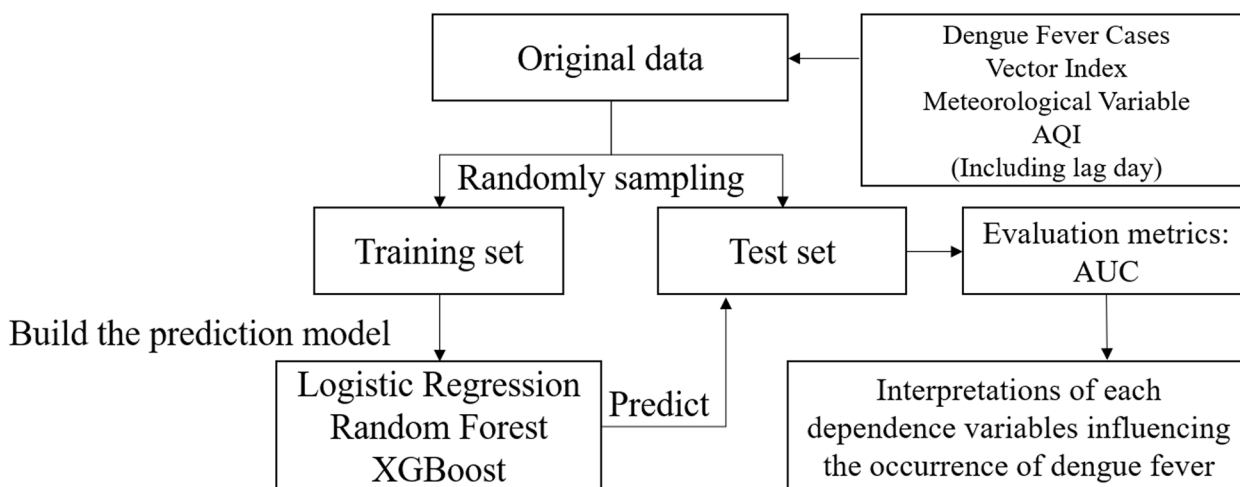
Original data

Dengue Fever Cases
Vector Index
Meteorological Variable
AQI
(Including lag day)

Randomly sampling

Training set

Test set

Evaluation metrics:
AUC

Build the prediction model

Logistic Regression
Random Forest
XGBoost

Predict

Interpretations of each dependence variables influencing the occurrence of dengue fever